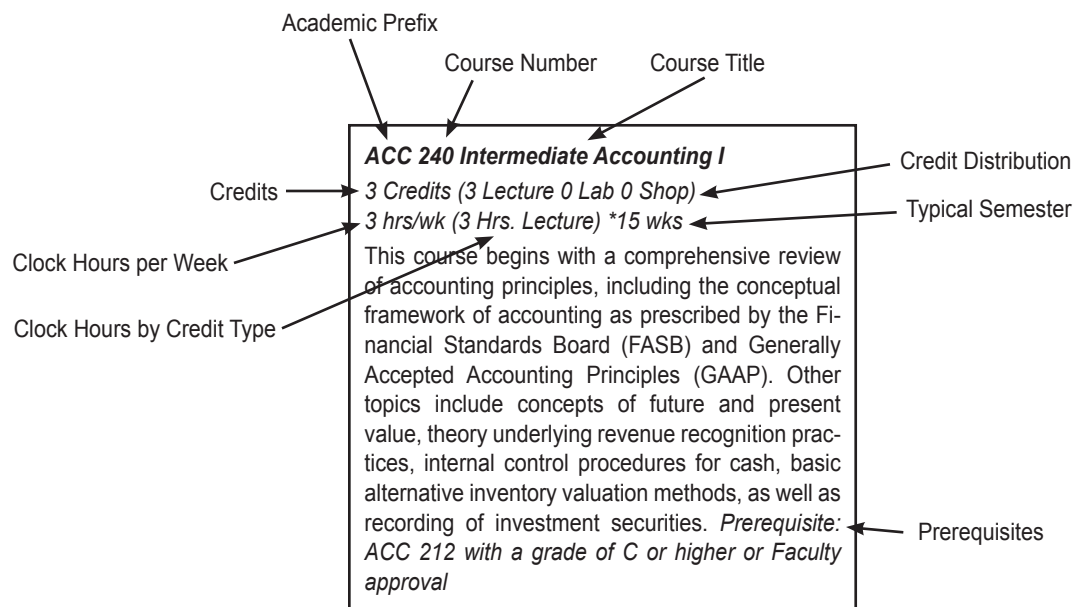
Academic Prefix

Course Number

Course Title

Credit Distribution

Credits

Typical Semester

Clock Hours per Week

Clock Hours by Credit Type

Prerequisites

***ACC 240 Intermediate Accounting I***

*3 Credits (3 Lecture 0 Lab 0 Shop)*

*3 hrs/wk (3 Hrs. Lecture) *15 wks*

This course begins with a comprehensive review of accounting principles, including the conceptual framework of accounting as prescribed by the Financial Standards Board (FASB) and Generally Accepted Accounting Principles (GAAP). Other topics include concepts of future and present value, theory underlying revenue recognition practices, internal control procedures for cash, basic alternative inventory valuation methods, as well as recording of investment securities. *Prerequisite: ACC 212 with a grade of C or higher or Faculty approval*